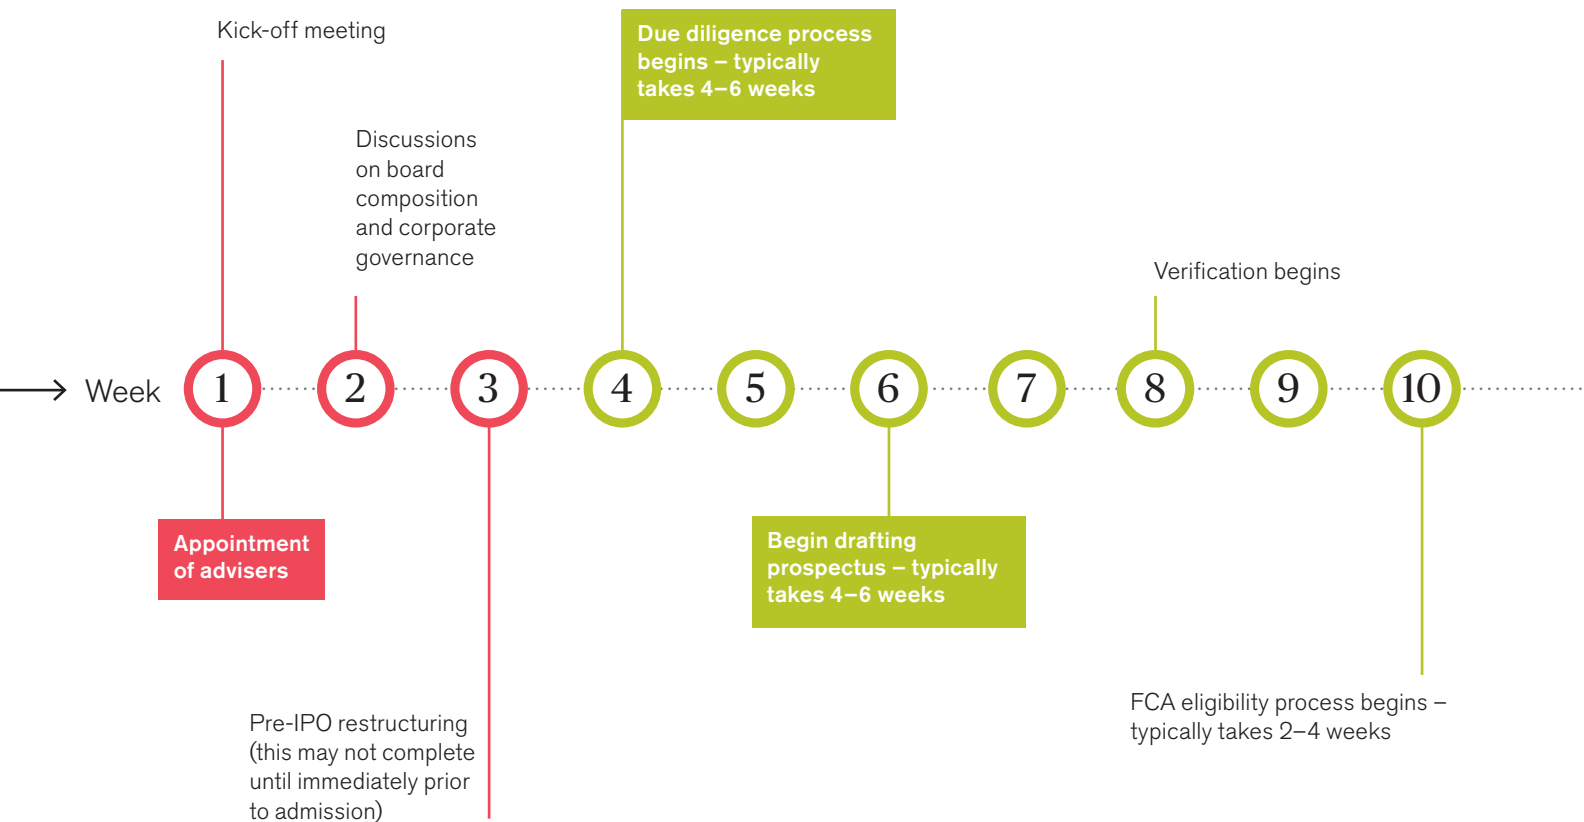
Kick-off meeting

Due diligence process begins – typically takes 4–6 weeks

Discussions on board composition and corporate governance

Verification begins

Week 1 2 3 4 5 6 7 8 9 10

Appointment of advisers

Begin drafting prospectus – typically takes 4–6 weeks

FCA eligibility process begins – typically takes 2–4 weeks

Pre-IPO restructuring (this may not complete until immediately prior to admission)